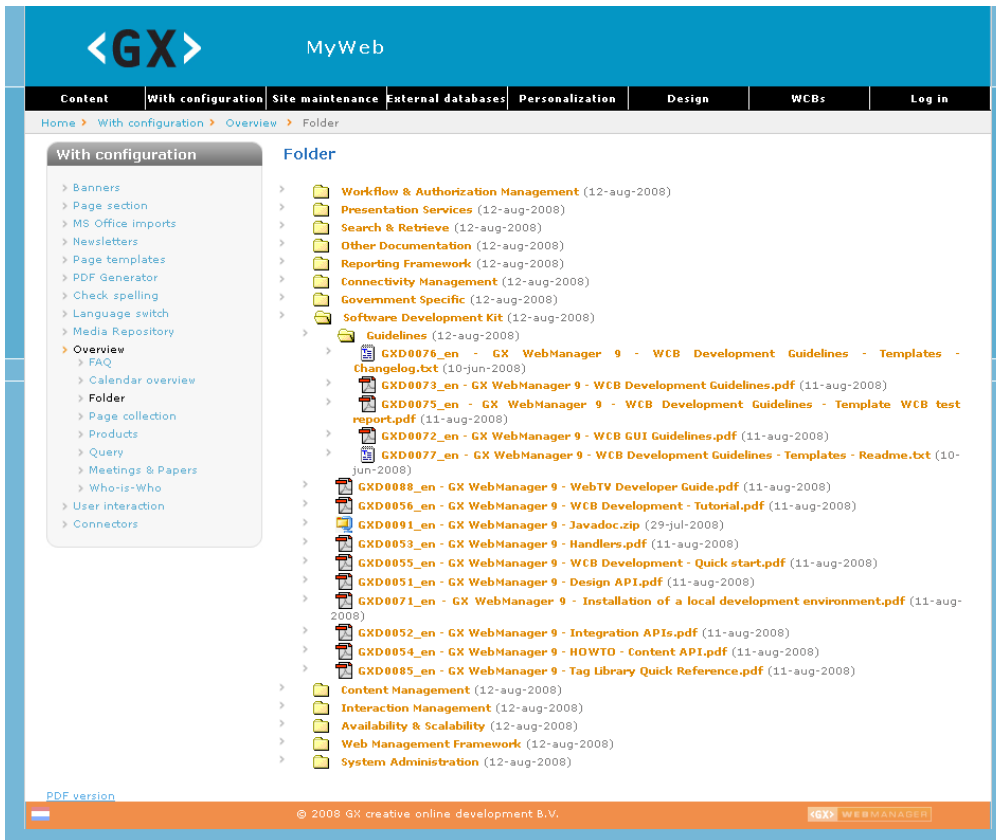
<GX> MyWeb

Content | With configuration | Site maintenance | External databases | Personalization | Design | WCBs | Log in

Home > With configuration > Overview > Folder

With configuration

> Banners
> Page section
> MS Office imports
> Newsletters
> Page templates
> PDF Generator
> Check spelling
> Language switch
> Media Repository
> Overview
> FAQ
> Calendar overview
> Folder
> Page collection
> Products
> Query
> Meetings & Papers
> Who-is-Who
> User interaction
> Connectors

Folder

Workflow & Authorization Management (12-aug-2008)
Presentation Services (12-aug-2008)
Search & Retrieve (12-aug-2008)
Other Documentation (12-aug-2008)
Reporting Framework (12-aug-2008)
Connectivity Management (12-aug-2008)
Government Specific (12-aug-2008)
Software Development Kit (12-aug-2008)
Guidelines (12-aug-2008)
GXD0076_en - GX WebManager 9 - WCB Development Guidelines - Templates - Changelog.txt (10-jun-2008)
GXD0073_en - GX WebManager 9 - WCB Development Guidelines.pdf (11-aug-2008)
GXD0075_en - GX WebManager 9 - WCB Development Guidelines - Template WCB test report.pdf (11-aug-2008)
GXD0072_en - GX WebManager 9 - WCB GUI Guidelines.pdf (11-aug-2008)
GXD0077_en - GX WebManager 9 - WCB Development Guidelines - Templates - Readme.txt (10-jun-2008)
GXD0088_en - GX WebManager 9 - WebTV Developer Guide.pdf (11-aug-2008)
GXD0056_en - GX WebManager 9 - WCB Development - Tutorial.pdf (11-aug-2008)
GXD0091_en - GX WebManager 9 - Javadoc.zip (29-jul-2008)
GXD0053_en - GX WebManager 9 - Handlers.pdf (11-aug-2008)
GXD0055_en - GX WebManager 9 - WCB Development - Quick start.pdf (11-aug-2008)
GXD0051_en - GX WebManager 9 - Design API.pdf (11-aug-2008)
GXD0071_en - GX WebManager 9 - Installation of a local development environment.pdf (11-aug-2008)
GXD0052_en - GX WebManager 9 - Integration APIs.pdf (11-aug-2008)
GXD0054_en - GX WebManager 9 - HOWTO - Content API.pdf (11-aug-2008)
GXD0085_en - GX WebManager 9 - Tag Library Quick Reference.pdf (11-aug-2008)
Content Management (12-aug-2008)
Interaction Management (12-aug-2008)
Availability & Scalability (12-aug-2008)
Web Management Framework (12-aug-2008)
System Administration (12-aug-2008)

PDF version

© 2008 GX creative online development B.V.

<GX> WEBMANAGER